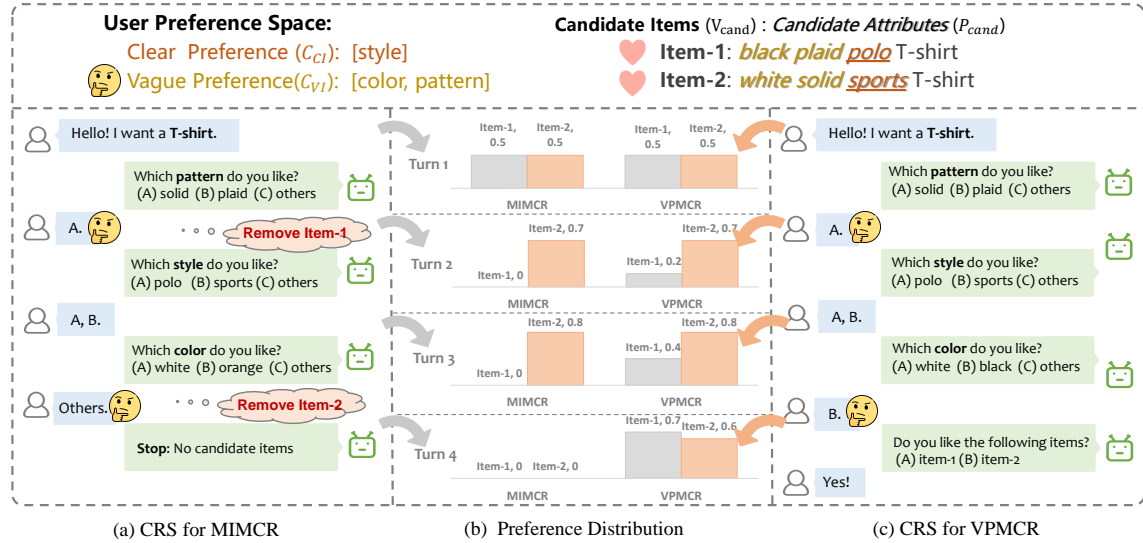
User Preference Space:

Clear Preference ($\mathcal{C}_{CI}$): [style]

Vague Preference($\mathcal{C}_{VI}$): [color, pattern]

Candidate Items ($\mathrm{V_{cand}}$) : Candidate Attributes ($P_{cand}$)

Item-1: black plaid polo T-shirt

Item-2: white solid sports T-shirt

Hello! I want a T-shirt.

Which pattern do you like? (A) solid (B) plaid (C) others

A.

Remove Item-1

Which style do you like? (A) polo (B) sports (C) others

A, B.

Which color do you like? (A) white (B) orange (C) others

Others.

Remove Item-2

Stop: No candidate items

Turn 1

Item-1, 0.5

Item-2, 0.5

MIMCR

Item-1, 0.5

Item-2, 0.5

VPMCR

Turn 2

Item-2, 0.7

Item-1, 0

MIMCR

Item-1, 0.2

Item-2, 0.7

VPMCR

Turn 3

Item-2, 0.8

Item-1, 0

MIMCR

Item-1, 0.4

Item-2, 0.8

VPMCR

Turn 4

Item-1, 0

Item-2, 0

MIMCR

Item-1, 0.7

Item-2, 0.6

VPMCR

Hello! I want a T-shirt.

Which pattern do you like? (A) solid (B) plaid (C) others

A.

Which style do you like? (A) polo (B) sports (C) others

A, B.

Which color do you like? (A) white (B) black (C) others

B.

Do you like the following items? (A) item-1 (B) item-2

Yes!

(a) CRS for MIMCR

(b) Preference Distribution

(c) CRS for VPMCR